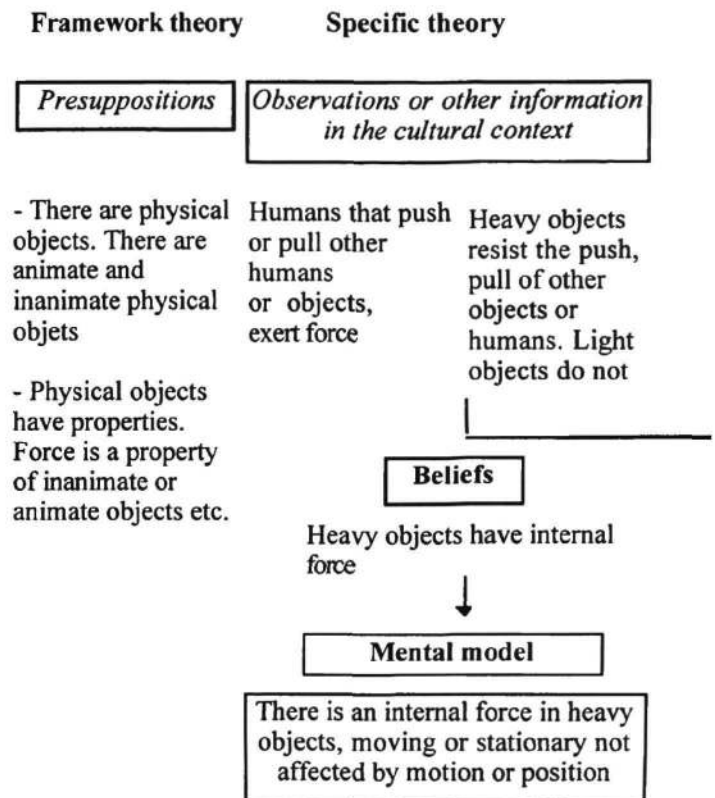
Framework theory

Presuppositions

- There are physical objects. There are animate and inanimate physical objets

- Physical objects have properties. Force is a property of inanimate or animate objects etc.

Specific theory

Observations or other information in the cultural context

Humans that push or pull other humans or objects, exert force

Heavy objects resist the push, pull of other objects or humans. Light objects do not

Beliefs

Heavy objects have internal force

Mental model

There is an internal force in heavy objects, moving or stationary not affected by motion or position